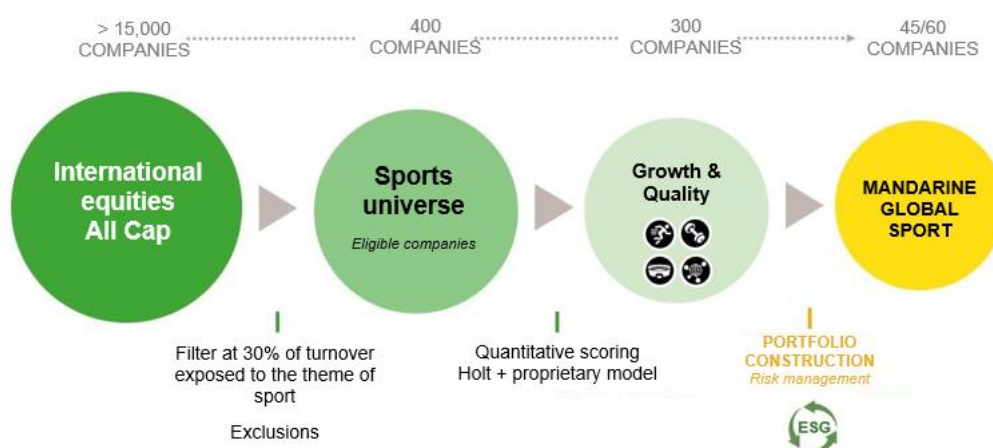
> 15,000 COMPANIES

400 COMPANIES

300 COMPANIES

45/60 COMPANIES

International equities All Cap

Sports universe

Eligible companies

Growth & Quality

MANDARINE GLOBAL SPORT

Filter at 30% of turnover exposed to the theme of sport

Exclusions

Quantitative scoring Holt + proprietary model

PORTFOLIO CONSTRUCTION

Risk management

ESG